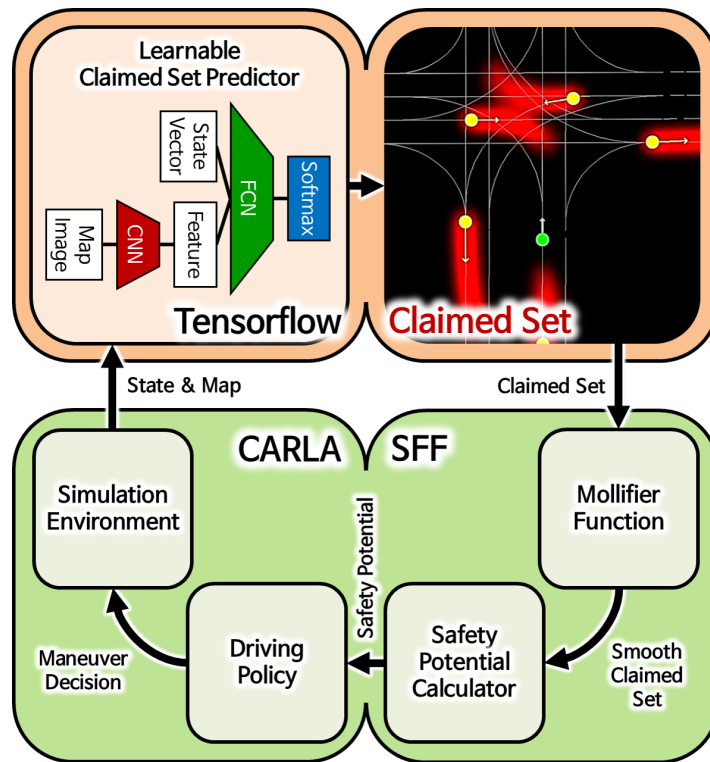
Learnable Claimed Set Predictor

State Vector

Map Image

CNN

Feature

FCN

Softmax

Tensorflow

Claimed Set

State & Map

Claimed Set

CARLA

SFF

Simulation Environment

Safety Potential

Mollifier Function

Driving Policy

Safety Potential Calculator

Maneuver Decision

Smooth Claimed Set